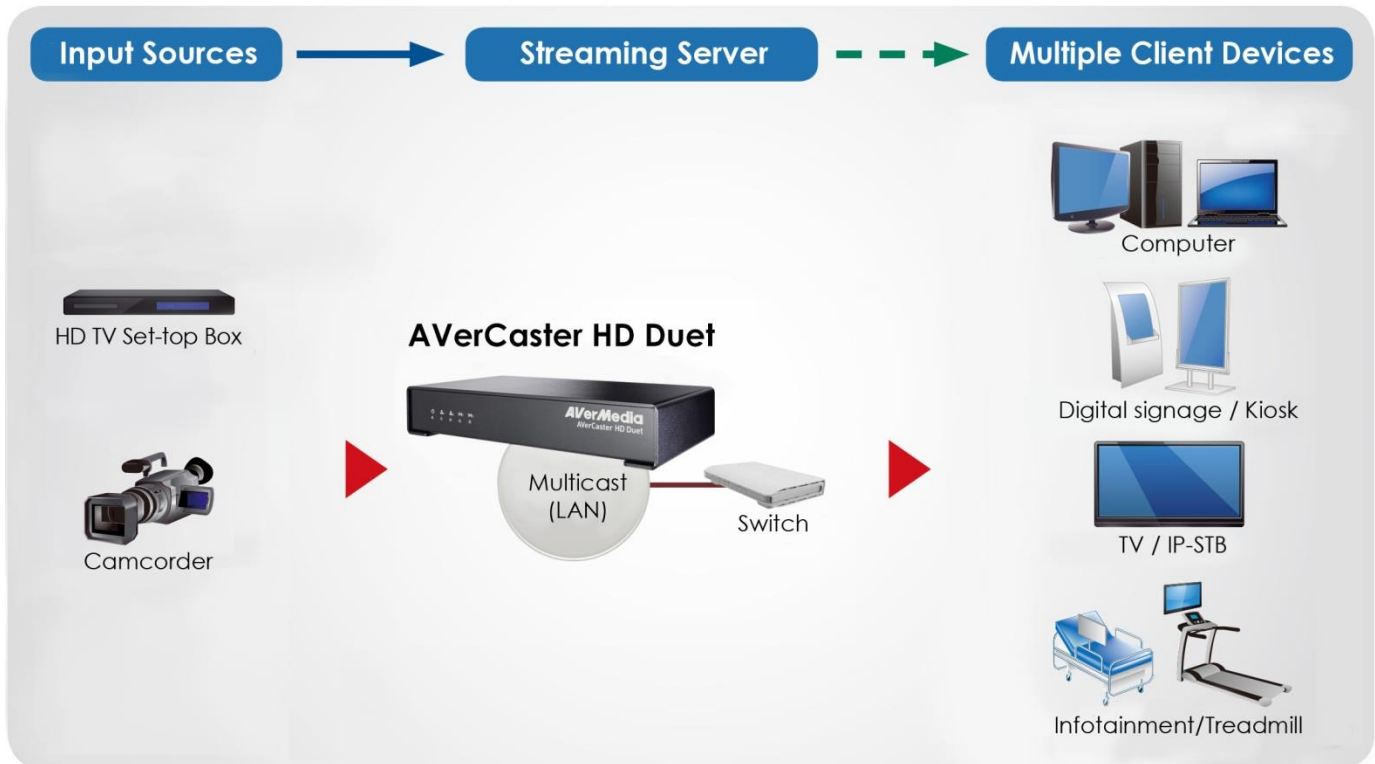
Input Sources

Streaming Server

Multiple Client Devices

HD TV Set-top Box

Camcorder

AVerCaster HD Duet

AVerMedia
AVerCaster HD Duet

Multicast
(LAN)

Switch

Computer

Digital signage / Kiosk

TV / IP-STB

Infotainment/Treadmill